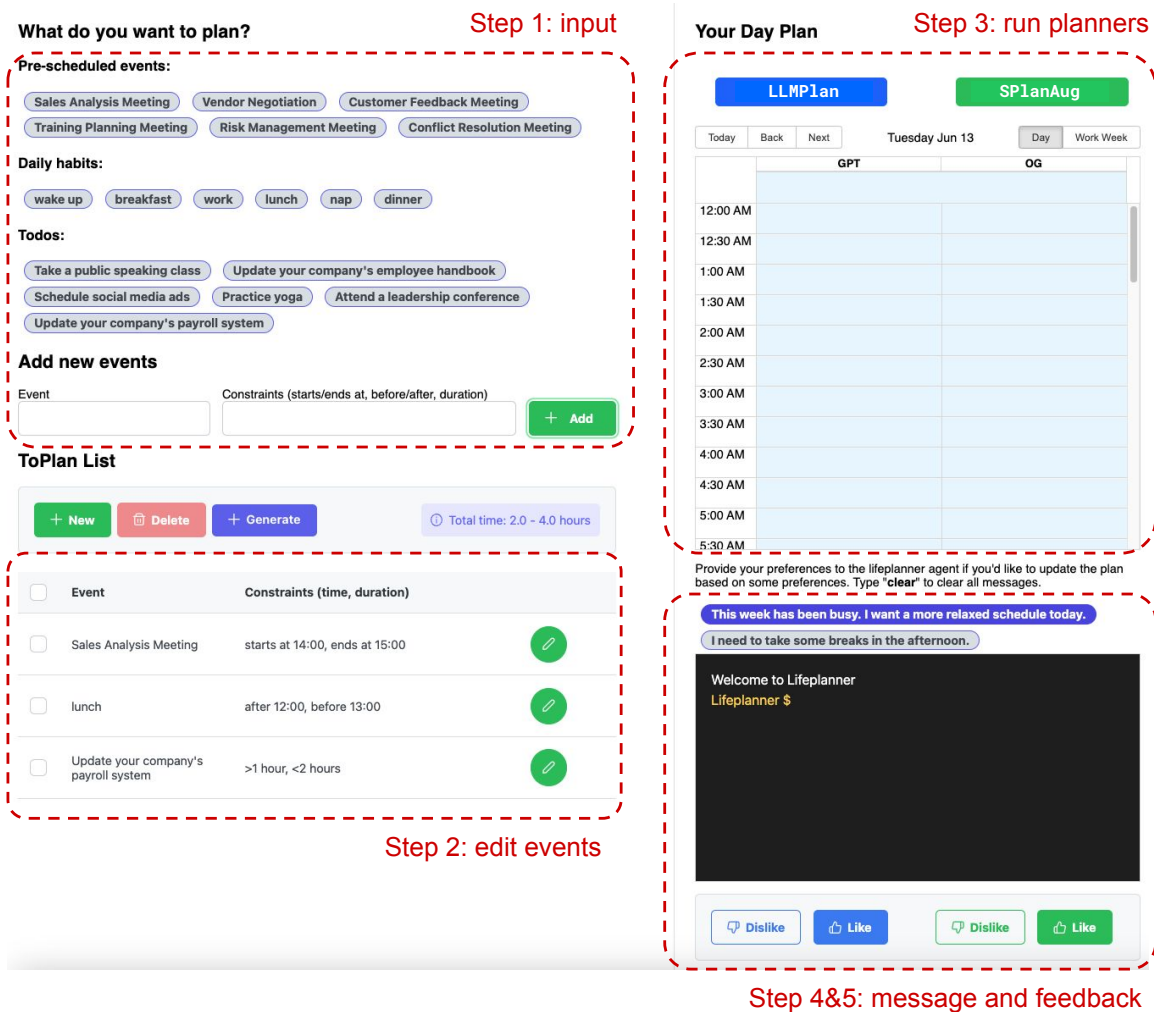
What do you want to plan?

Step 1: input

Pre-scheduled events:

Sales Analysis Meeting | Vendor Negotiation | Customer Feedback Meeting | Training Planning Meeting | Risk Management Meeting | Conflict Resolution Meeting

Daily habits:

wake up | breakfast | work | lunch | nap | dinner

Todos:

Take a public speaking class | Update your company's employee handbook | Schedule social media ads | Practice yoga | Attend a leadership conference | Update your company's payroll system

Add new events

Event

Constraints (starts/ends at, before/after, duration)

+ Add

ToPlan List

+ New | Delete | + Generate | Total time: 2.0 - 4.0 hours

| | Event | Constraints (time, duration) |
|---|---|---|
| | Sales Analysis Meeting | starts at 14:00, ends at 15:00 |
| | lunch | after 12:00, before 13:00 |
| | Update your company's payroll system | >1 hour, <2 hours |

Step 2: edit events

Your Day Plan

Step 3: run planners

LLMPlan

SPlanAug

Today | Back | Next

Tuesday Jun 13

Day | Work Week

GPT

OG

12:00 AM
12:30 AM
1:00 AM
1:30 AM
2:00 AM
2:30 AM
3:00 AM
3:30 AM
4:00 AM
4:30 AM
5:00 AM
5:30 AM

Provide your preferences to the lifeplanner agent if you'd like to update the plan based on some preferences. Type "clear" to clear all messages.

This week has been busy. I want a more relaxed schedule today.

I need to take some breaks in the afternoon.

Welcome to Lifeplanner
Lifeplanner $

Dislike | Like | Dislike | Like

Step 4&5: message and feedback